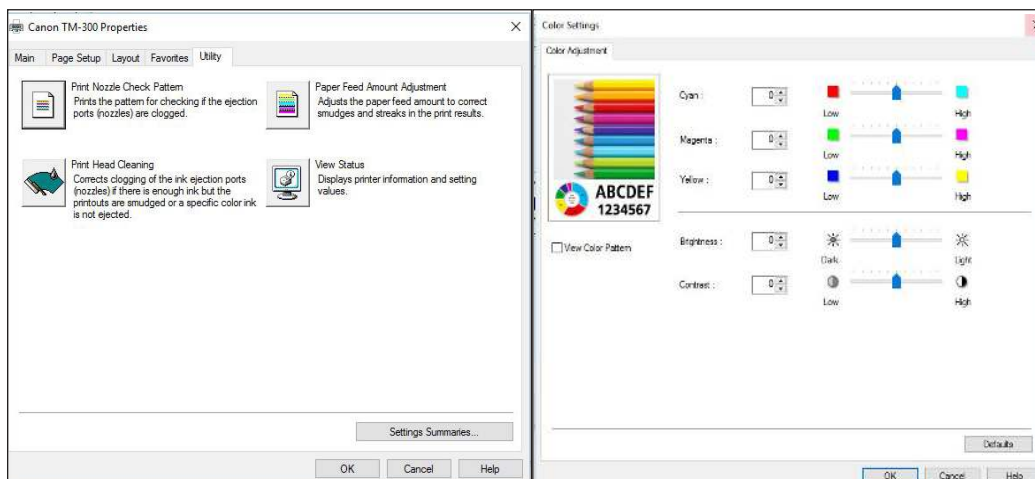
Canon TM-300 Properties

Main | Page Setup | Layout | Favorites | Utility

Print Nozzle Check Pattern
Prints the pattern for checking if the ejection ports (nozzles) are clogged.

Paper Feed Amount Adjustment
Adjusts the paper feed amount to correct smudges and streaks in the print results.

Print Head Cleaning
Corrects clogging of the ink ejection ports (nozzles) if there is enough ink but the printouts are smudged or a specific color ink is not ejected.

View Status
Displays printer information and setting values.

Settings Summaries...

OK | Cancel | Help

Color Settings

Color Adjustment

ABCDEF
1234567

View Color Pattern

Cyan : 0 Low High

Magenta : 0 Low High

Yellow : 0 Low High

Brightness : 0 Dark Light

Contrast : 0 Low High

Defaults

OK | Cancel | Help